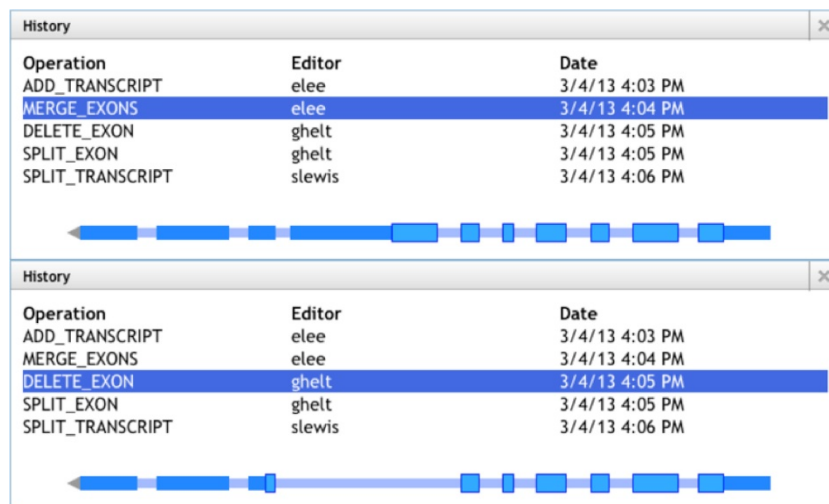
History

| Operation | Editor | Date |
|---|---|---|
| ADD_TRANSCRIPT | elee | 3/4/13 4:03 PM |
| MERGE_EXONS | elee | 3/4/13 4:04 PM |
| DELETE_EXON | ghelt | 3/4/13 4:05 PM |
| SPLIT_EXON | ghelt | 3/4/13 4:05 PM |
| SPLIT_TRANSCRIPT | slewis | 3/4/13 4:06 PM |

History

| Operation | Editor | Date |
|---|---|---|
| ADD_TRANSCRIPT | elee | 3/4/13 4:03 PM |
| MERGE_EXONS | elee | 3/4/13 4:04 PM |
| DELETE_EXON | ghelt | 3/4/13 4:05 PM |
| SPLIT_EXON | ghelt | 3/4/13 4:05 PM |
| SPLIT_TRANSCRIPT | slewis | 3/4/13 4:06 PM |